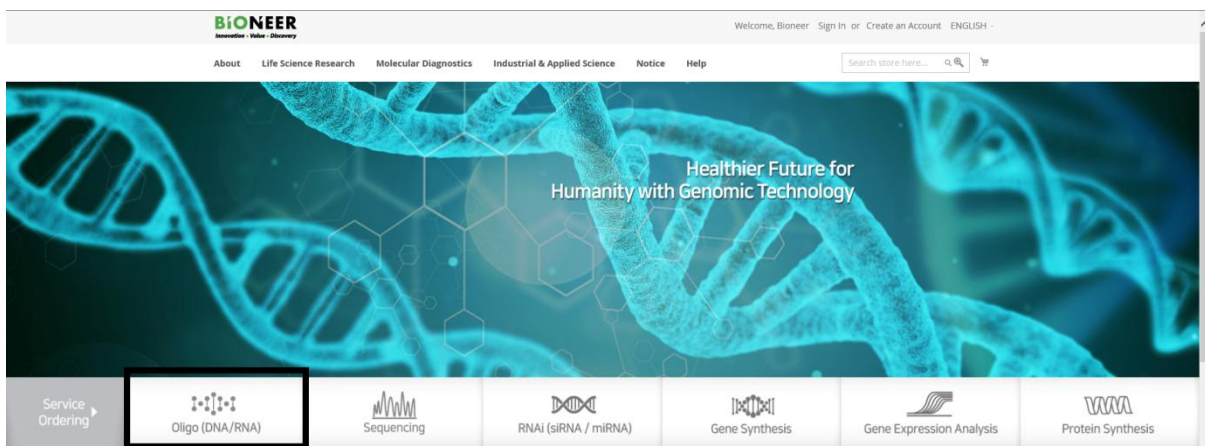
BiONEER
Innovation · Value · Discovery

Welcome, Bioneer Sign In or Create an Account ENGLISH

About Life Science Research Molecular Diagnostics Industrial & Applied Science Notice Help

Search store here...

Healthier Future for
Humanity with Genomic Technology

Service Ordering

Oligo (DNA/RNA)

Sequencing

RNAi (siRNA / miRNA)

Gene Synthesis

Gene Expression Analysis

Protein Synthesis